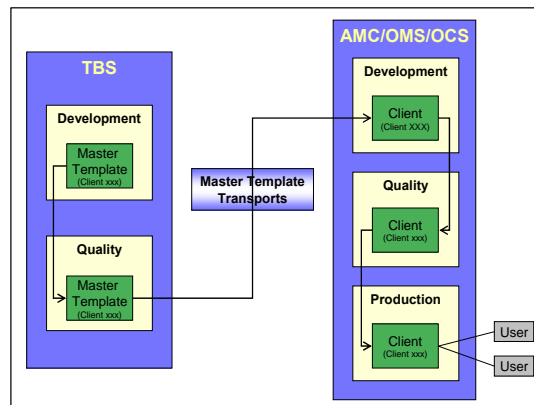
TBS

Development

Master Template (Client xxx)

Quality

Master Template (Client xxx)

Master Template Transports

AMC/OMS/OCS

Development

Client (Client XXX)

Quality

Client (Client xxx)

Production

Client (Client xxx)

User

User